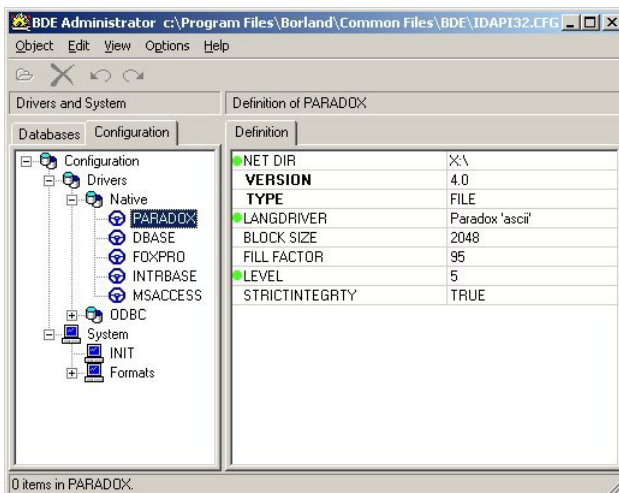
BDE Administrator c:\Program Files\Borland\Common Files\BDE\IDAPI32.CFG

Object Edit View Options Help

Drivers and System

Definition of PARADOX

Databases Configuration

Definition

Configuration
Drivers
Native
PARADOX
DBASE
FOXPRO
INTRBASE
MSACCESS
ODBC
System
INIT
Formats

| | |
|---|---|
| NET DIR | X:\ |
| **VERSION** | 4.0 |
| **TYPE** | FILE |
| LANGDRIVER | Paradox 'ascii' |
| BLOCK SIZE | 2048 |
| FILL FACTOR | 95 |
| LEVEL | 5 |
| STRICTINTEGRTY | TRUE |

0 items in PARADOX.